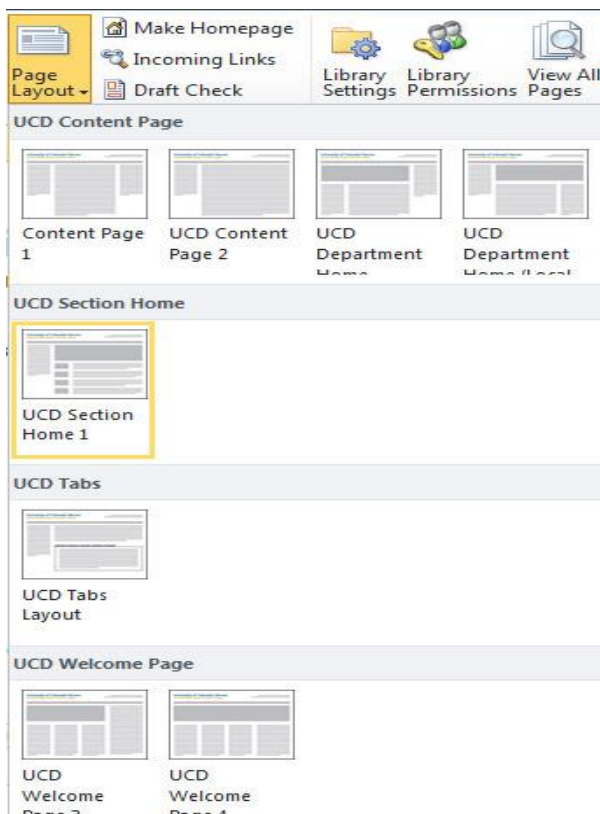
Page Layout
Make Homepage
Incoming Links
Draft Check
Library Settings
Library Permissions
View All Pages

UCD Content Page

Content Page 1
UCD Content Page 2
UCD Department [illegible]
UCD Department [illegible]

UCD Section Home

UCD Section Home 1

UCD Tabs

UCD Tabs Layout

UCD Welcome Page

UCD Welcome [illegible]
UCD Welcome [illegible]